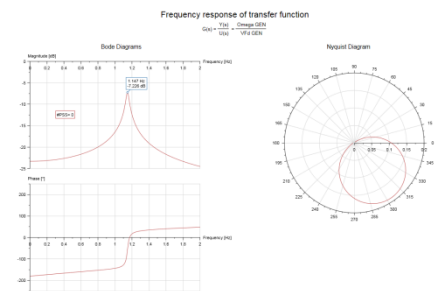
Frequency response of transfer function

$G(s) = \frac{Y(s)}{U(s)} = \frac{\text{Omega GEN}}{\text{VFd GEN}}$

Bode Diagrams

Magnitude [dB]

Frequency [Hz]

0.2 0.4 0.6 0.8 1 1.2 1.4 1.6 1.8 2

-5

-10

-15

-20

-25

1.147 Hz
-7.226 dB

#PSS= 0

Phase [°]

Frequency [Hz]

200

100

0

-100

-200

0.2 0.4 0.6 0.8 1 1.2 1.4 1.6 1.8 2

Nyquist Diagram

90

120 60

150 30

180 0

210 330

240 300

270

0.05

0.1

0.15